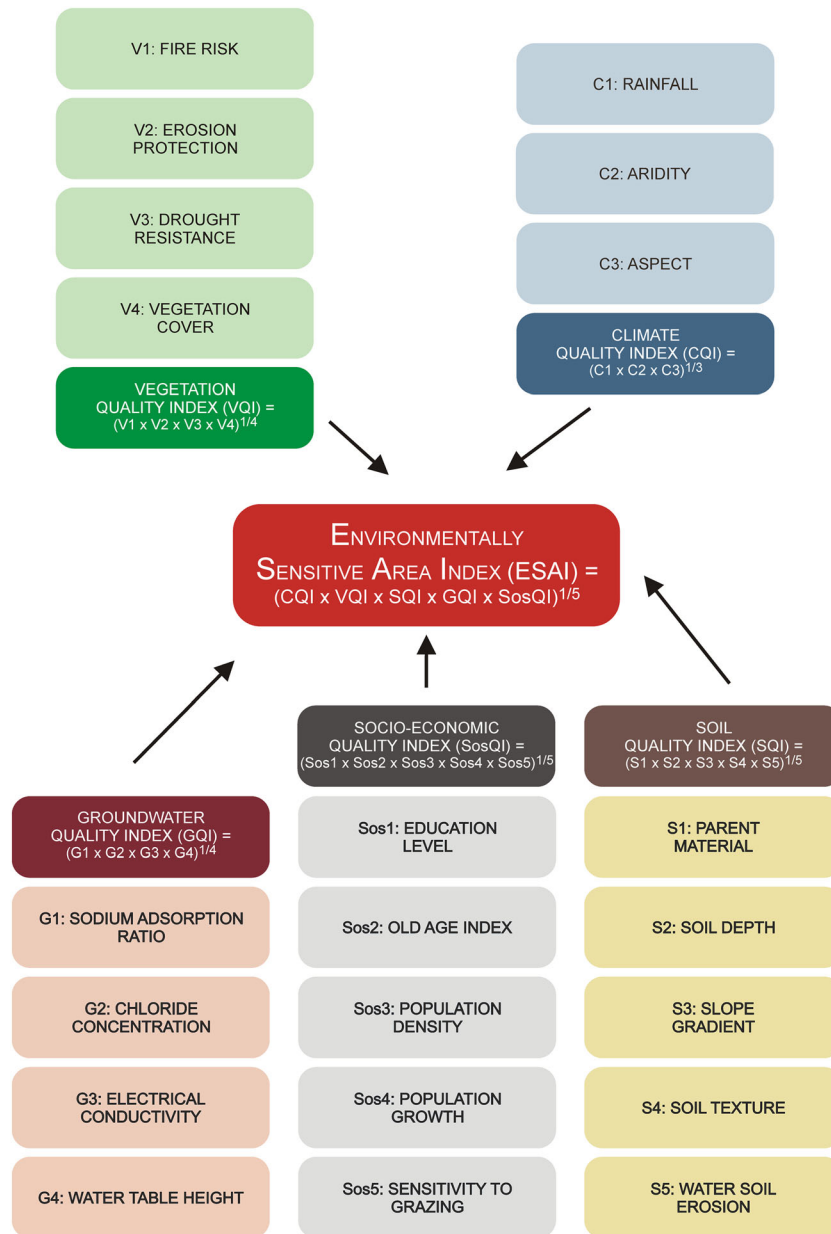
V1: FIRE RISK

V2: EROSION PROTECTION

V3: DROUGHT RESISTANCE

V4: VEGETATION COVER

VEGETATION QUALITY INDEX (VQI) = $(V1 \times V2 \times V3 \times V4)^{1/4}$

C1: RAINFALL

C2: ARIDITY

C3: ASPECT

CLIMATE QUALITY INDEX (CQI) = $(C1 \times C2 \times C3)^{1/3}$

ENVIRONMENTALLY SENSITIVE AREA INDEX (ESAI) = $(CQI \times VQI \times SQI \times GQI \times SosQI)^{1/5}$

SOCIO-ECONOMIC QUALITY INDEX (SosQI) = $(Sos1 \times Sos2 \times Sos3 \times Sos4 \times Sos5)^{1/5}$

SOIL QUALITY INDEX (SQI) = $(S1 \times S2 \times S3 \times S4 \times S5)^{1/5}$

GROUNDWATER QUALITY INDEX (GQI) = $(G1 \times G2 \times G3 \times G4)^{1/4}$

G1: SODIUM ADSORPTION RATIO

G2: CHLORIDE CONCENTRATION

G3: ELECTRICAL CONDUCTIVITY

G4: WATER TABLE HEIGHT

Sos1: EDUCATION LEVEL

Sos2: OLD AGE INDEX

Sos3: POPULATION DENSITY

Sos4: POPULATION GROWTH

Sos5: SENSITIVITY TO GRAZING

S1: PARENT MATERIAL

S2: SOIL DEPTH

S3: SLOPE GRADIENT

S4: SOIL TEXTURE

S5: WATER SOIL EROSION